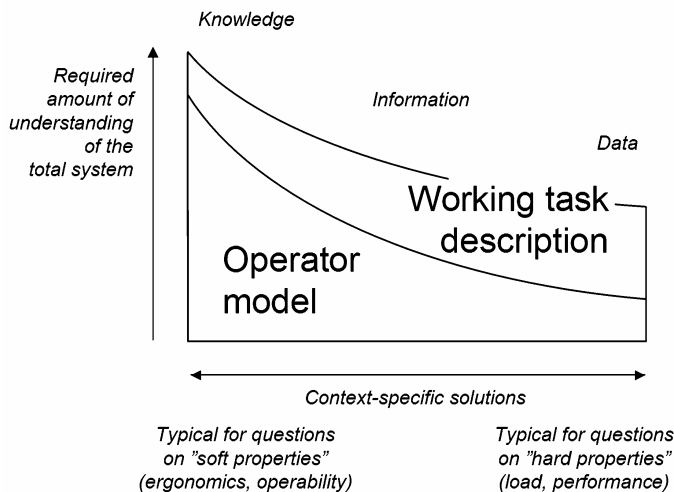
Knowledge

Required amount of understanding of the total system

Information

Data

Working task description

Operator model

Context-specific solutions

Typical for questions on ”soft properties” (ergonomics, operability)

Typical for questions on ”hard properties” (load, performance)